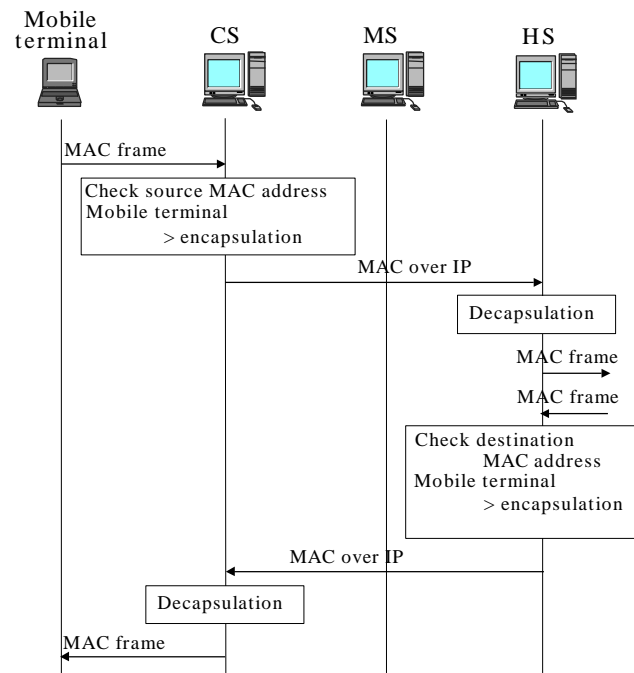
Mobile terminal

CS

MS

HS

MAC frame

Check source MAC address
Mobile terminal
> encapsulation

MAC over IP

Decapsulation

MAC frame

MAC frame

Check destination
MAC address
Mobile terminal
> encapsulation

MAC over IP

Decapsulation

MAC frame